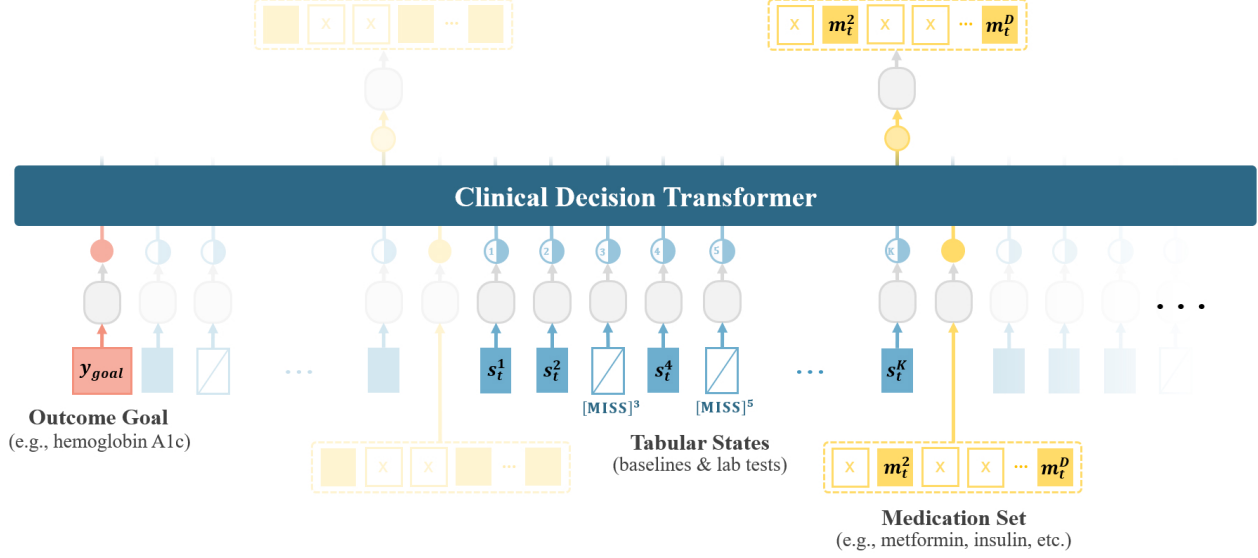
X X ···

X $m_t^2$ X X ··· $m_t^D$

Clinical Decision Transformer

1 2 3 4 5 K

$y_{goal}$ ··· $s_t^1$ $s_t^2$ $s_t^4$ ··· $s_t^K$ ···

[MISS]$^3$ [MISS]$^5$

Outcome Goal
(e.g., hemoglobin A1c)

X X ···

Tabular States
(baselines & lab tests)

X $m_t^2$ X X ··· $m_t^D$

Medication Set
(e.g., metformin, insulin, etc.)